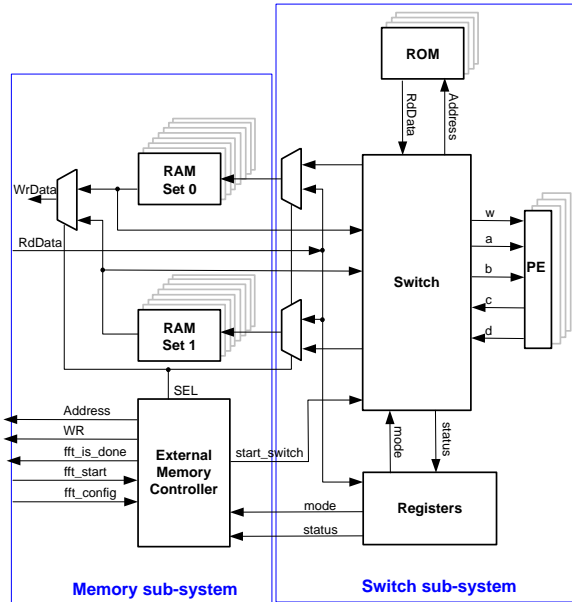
ROM

RdData

Address

WrData

RAM Set 0

RdData

Switch

w

a

b

PE

c

d

RAM Set 1

SEL

Address

WR

fft_is_done

fft_start

fft_config

External Memory Controller

start_switch

mode

status

mode

status

Registers

Memory sub-system

Switch sub-system